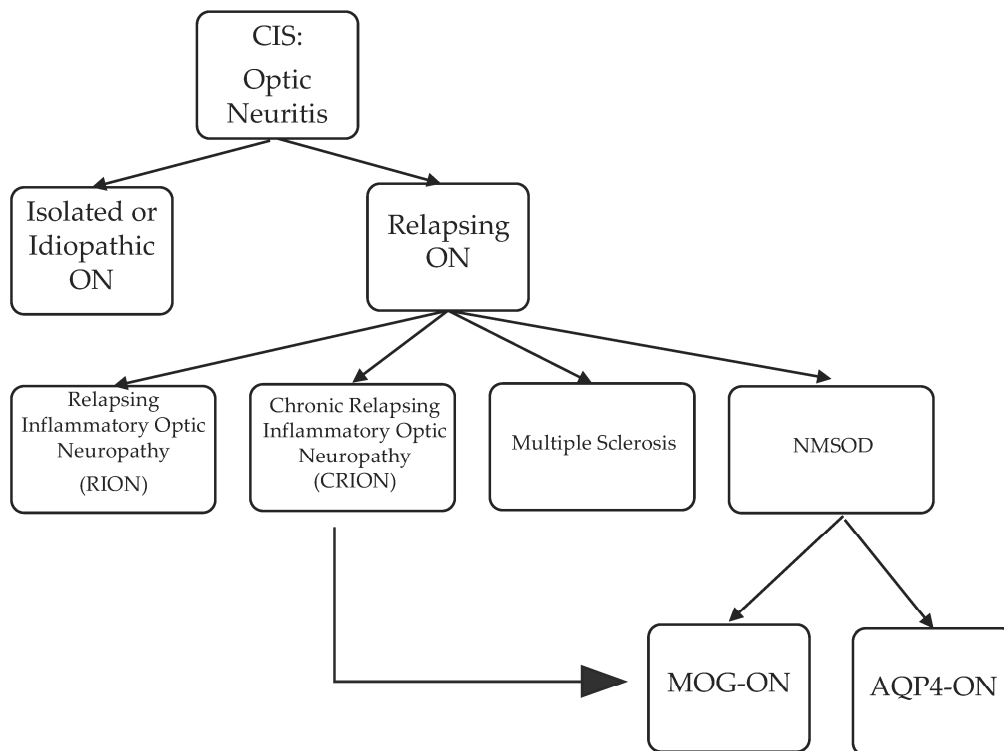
CIS:
Optic
Neuritis

Isolated or
Idiopathic
ON

Relapsing
ON

Relapsing
Inflammatory Optic
Neuropathy
(RION)

Chronic Relapsing
Inflammatory Optic
Neuropathy
(CRION)

Multiple Sclerosis

NMSOD

MOG-ON

AQP4-ON